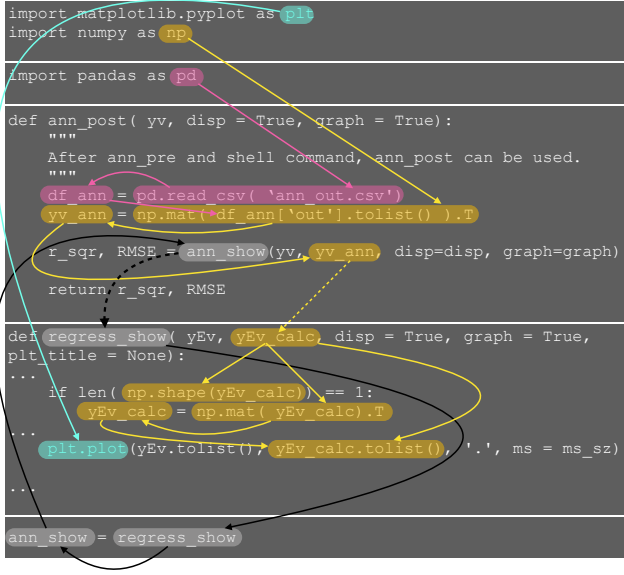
import matplotlib.pyplot as plt
import numpy as np

import pandas as pd

def ann_post( yv, disp = True, graph = True):
    """
    After ann_pre and shell command, ann_post can be used.
    """
    df_ann = pd.read_csv( 'ann_out.csv')
    yv_ann = np.mat( df_ann['out'].tolist() ).T

    r_sqr, RMSE = ann_show(yv, yv_ann, disp=disp, graph=graph)

    return r_sqr, RMSE

def regress_show( yEv, yEv_calc, disp = True, graph = True, plt_title = None):
...
    if len( np.shape(yEv_calc)) == 1:
        yEv_calc = np.mat( yEv_calc).T
...
    plt.plot(yEv.tolist(), yEv_calc.tolist(), '.', ms = ms_sz)

...

ann_show = regress_show